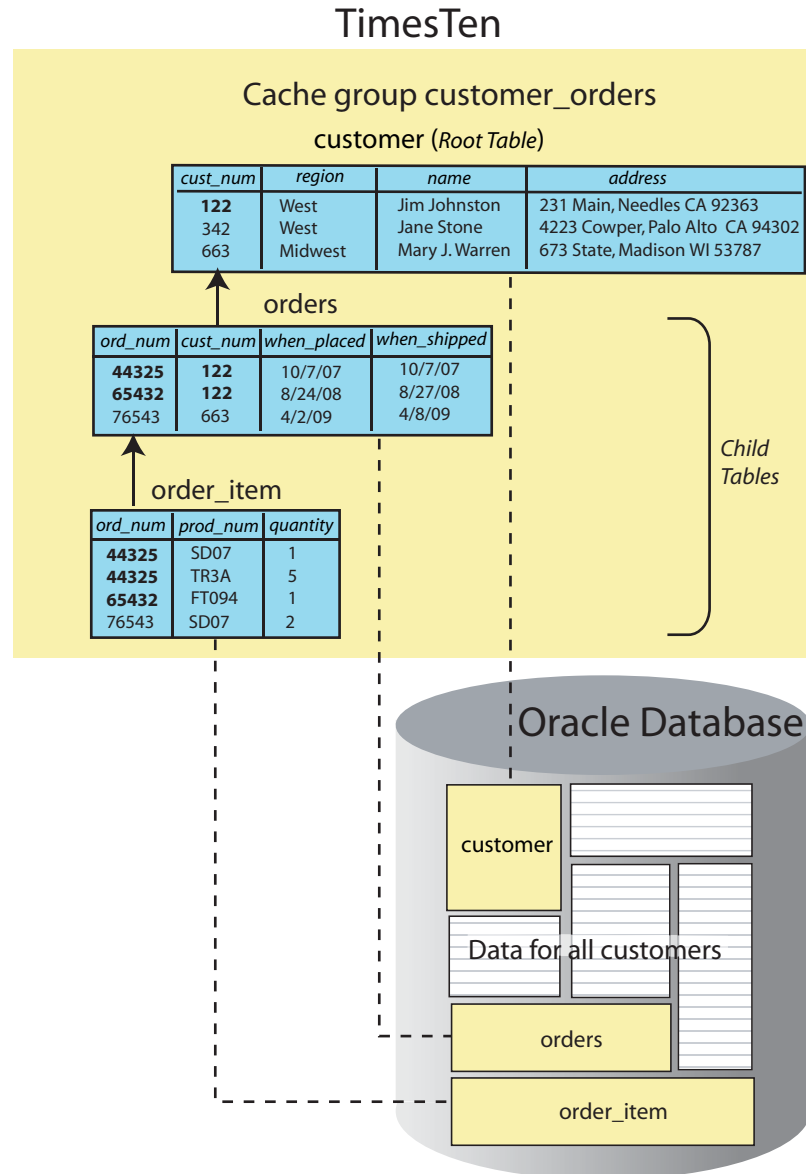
TimesTen

Cache group customer_orders

customer (*Root Table*)

| *cust_num* | *region* | *name* | *address* |
|---|---|---|---|
| **122** | West | Jim Johnston | 231 Main, Needles CA 92363 |
| 342 | West | Jane Stone | 4223 Cowper, Palo Alto CA 94302 |
| 663 | Midwest | Mary J. Warren | 673 State, Madison WI 53787 |

orders

| *ord_num* | *cust_num* | *when_placed* | *when_shipped* |
|---|---|---|---|
| **44325** | **122** | 10/7/07 | 10/7/07 |
| **65432** | **122** | 8/24/08 | 8/27/08 |
| 76543 | 663 | 4/2/09 | 4/8/09 |

*Child Tables*

order_item

| *ord_num* | *prod_num* | *quantity* |
|---|---|---|
| **44325** | SD07 | 1 |
| **44325** | TR3A | 5 |
| **65432** | FT094 | 1 |
| 76543 | SD07 | 2 |

Oracle Database

customer

Data for all customers

orders

order_item